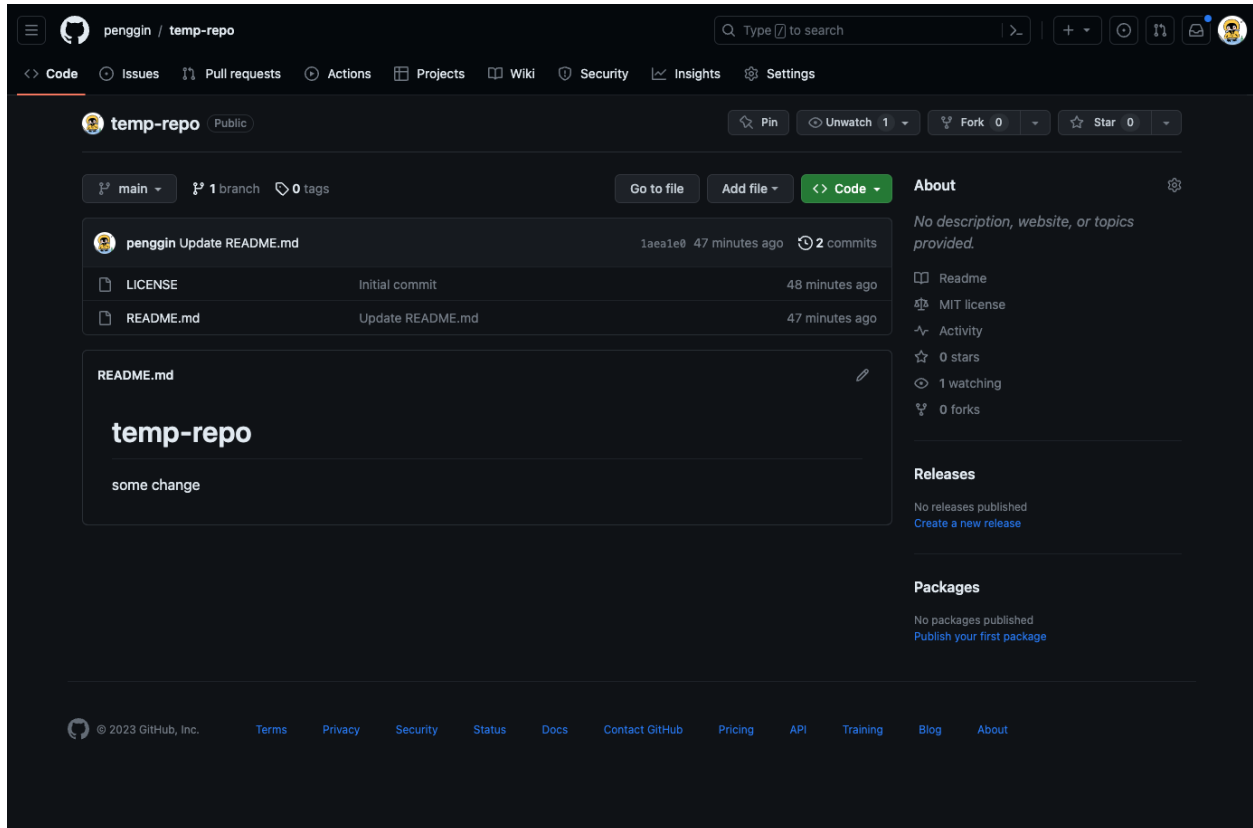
penggin / temp-repo

Type / to search

Code Issues Pull requests Actions Projects Wiki Security Insights Settings

temp-repo Public

Pin Unwatch 1 Fork 0 Star 0

main 1 branch 0 tags

Go to file Add file Code

penggin Update README.md 1aea1e0 47 minutes ago 2 commits

| | | |
|---|---|---|
| LICENSE | Initial commit | 48 minutes ago |
| README.md | Update README.md | 47 minutes ago |

README.md

temp-repo

some change

About

No description, website, or topics provided.

Readme
MIT license
Activity
0 stars
1 watching
0 forks

Releases

No releases published
Create a new release

Packages

No packages published
Publish your first package

© 2023 GitHub, Inc. Terms Privacy Security Status Docs Contact GitHub Pricing API Training Blog About